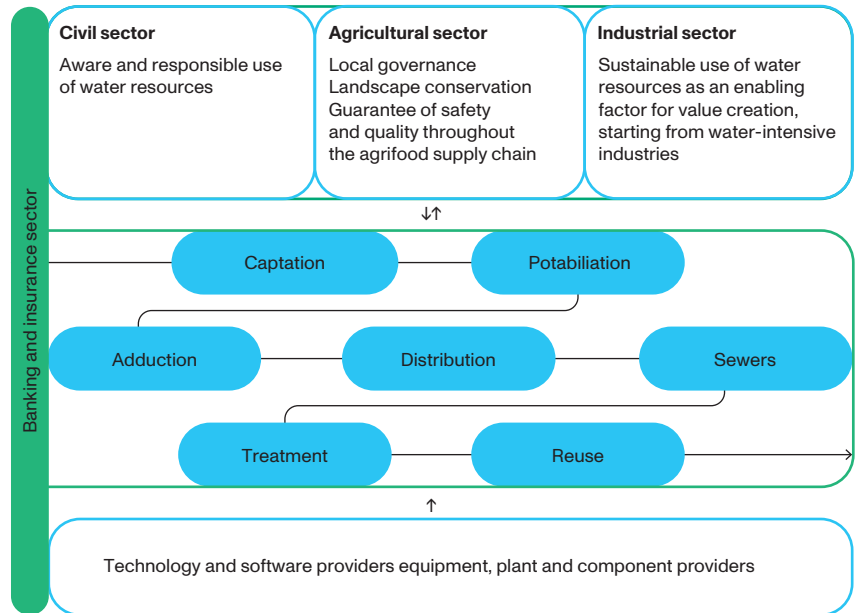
Banking and insurance sector

Civil sector
Aware and responsible use of water resources

Agricultural sector
Local governance
Landscape conservation
Guarantee of safety and quality throughout the agrifood supply chain

Industrial sector
Sustainable use of water resources as an enabling factor for value creation, starting from water-intensive industries

↓↑

Captation
Potabiliation
Adduction
Distribution
Sewers
Treatment
Reuse

↑

Technology and software providers equipment, plant and component providers